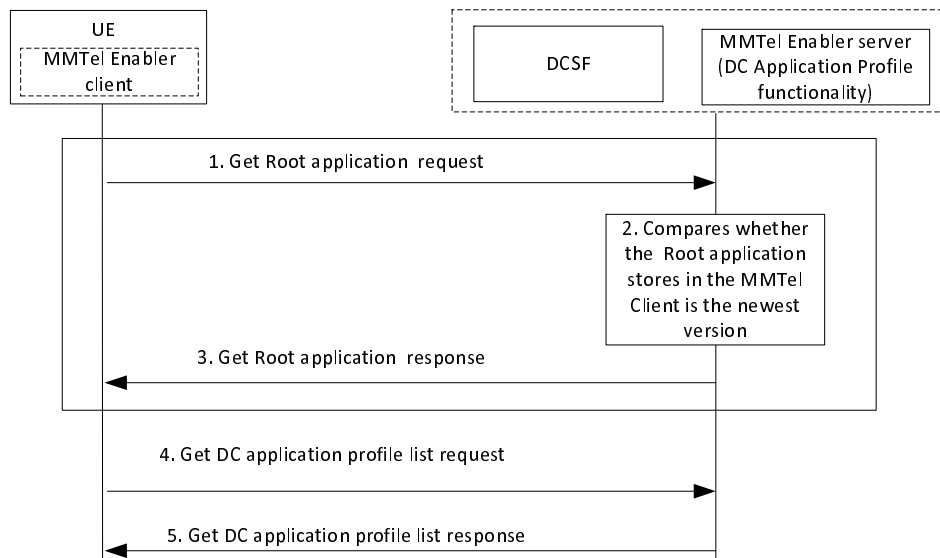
UE

MMTel Enabler client

DCSF

MMTel Enabler server (DC Application Profile functionality)

1. Get Root application request

2. Compares whether the Root application stores in the MMTel Client is the newest version

3. Get Root application response

4. Get DC application profile list request

5. Get DC application profile list response